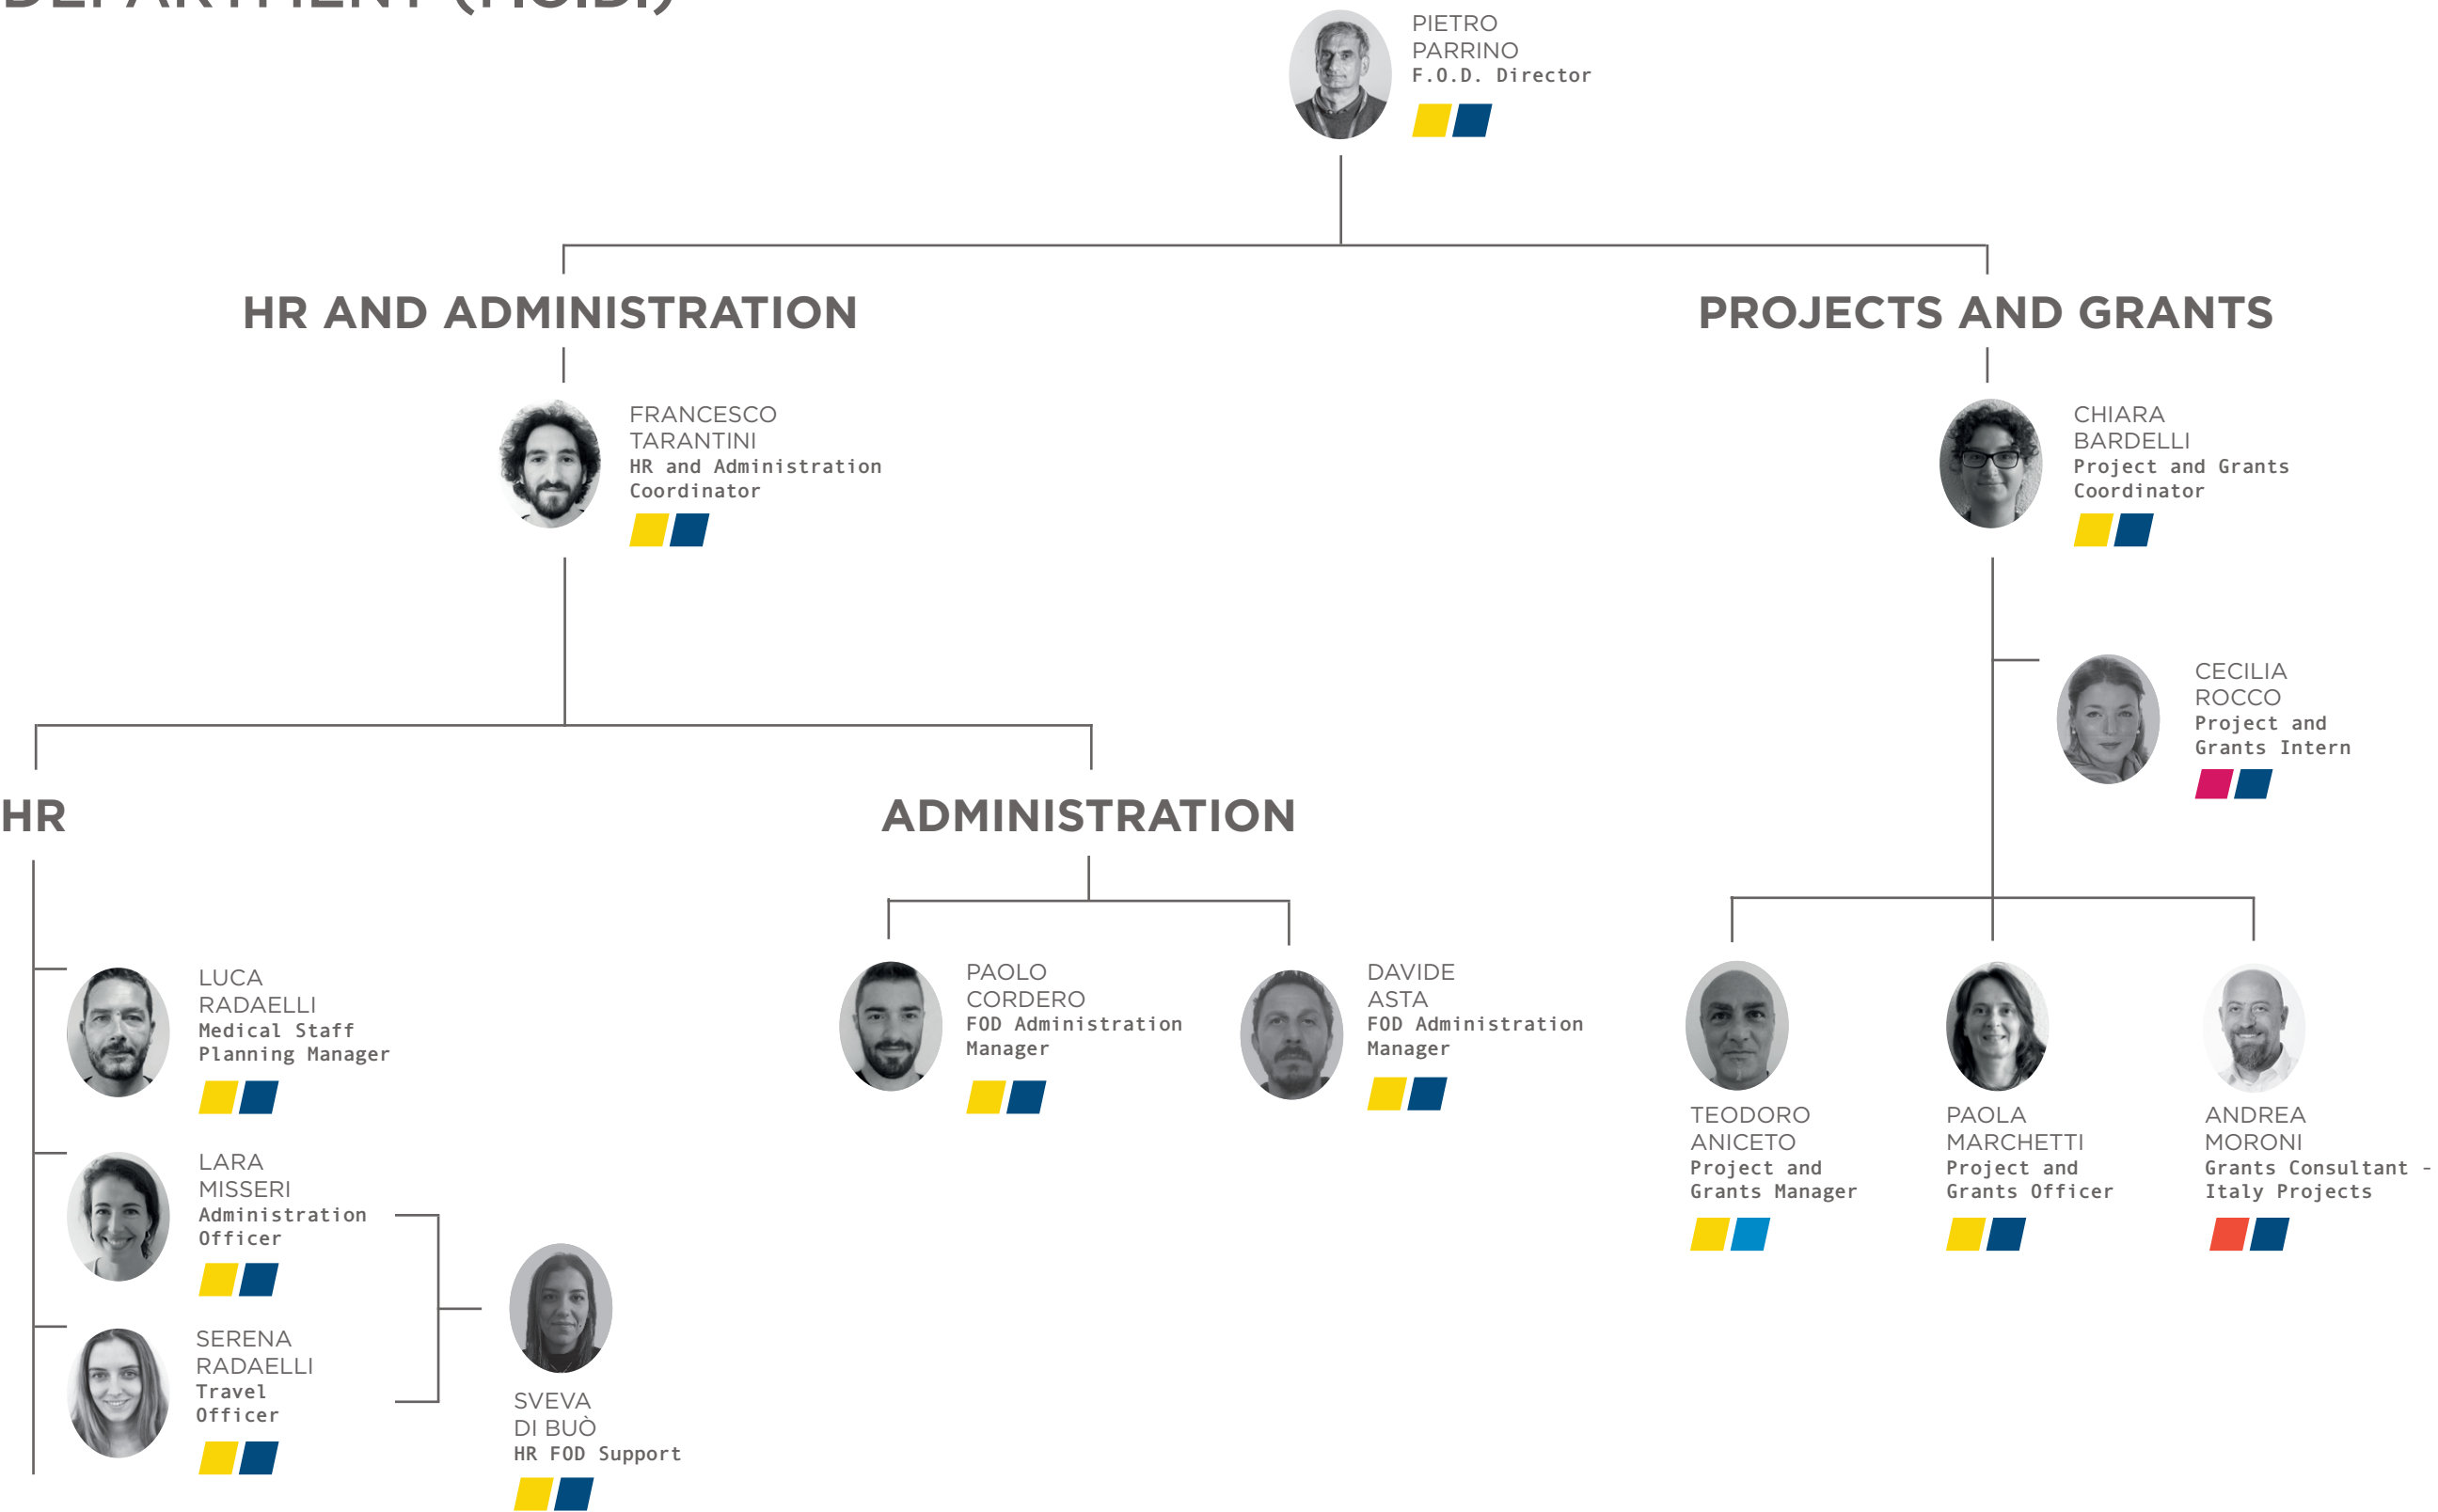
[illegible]

PIETRO PARRINO
F.O.D. Director

HR AND ADMINISTRATION

PROJECTS AND GRANTS

FRANCESCO TARANTINI
HR and Administration Coordinator

CHIARA BARDELLI
Project and Grants Coordinator

CECILIA ROCCO
Project and Grants Intern

HR

ADMINISTRATION

LUCA RADAELLI
Medical Staff Planning Manager

PAOLO CORDERO
FOD Administration Manager

DAVIDE ASTA
FOD Administration Manager

TEODORO ANICETO
Project and Grants Manager

PAOLA MARCHETTI
Project and Grants Officer

ANDREA MORONI
Grants Consultant - Italy Projects

LARA MISSERI
Administration Officer

SERENA RADAELLI
Travel Officer

SVEVA DI BUÒ
HR FOD Support